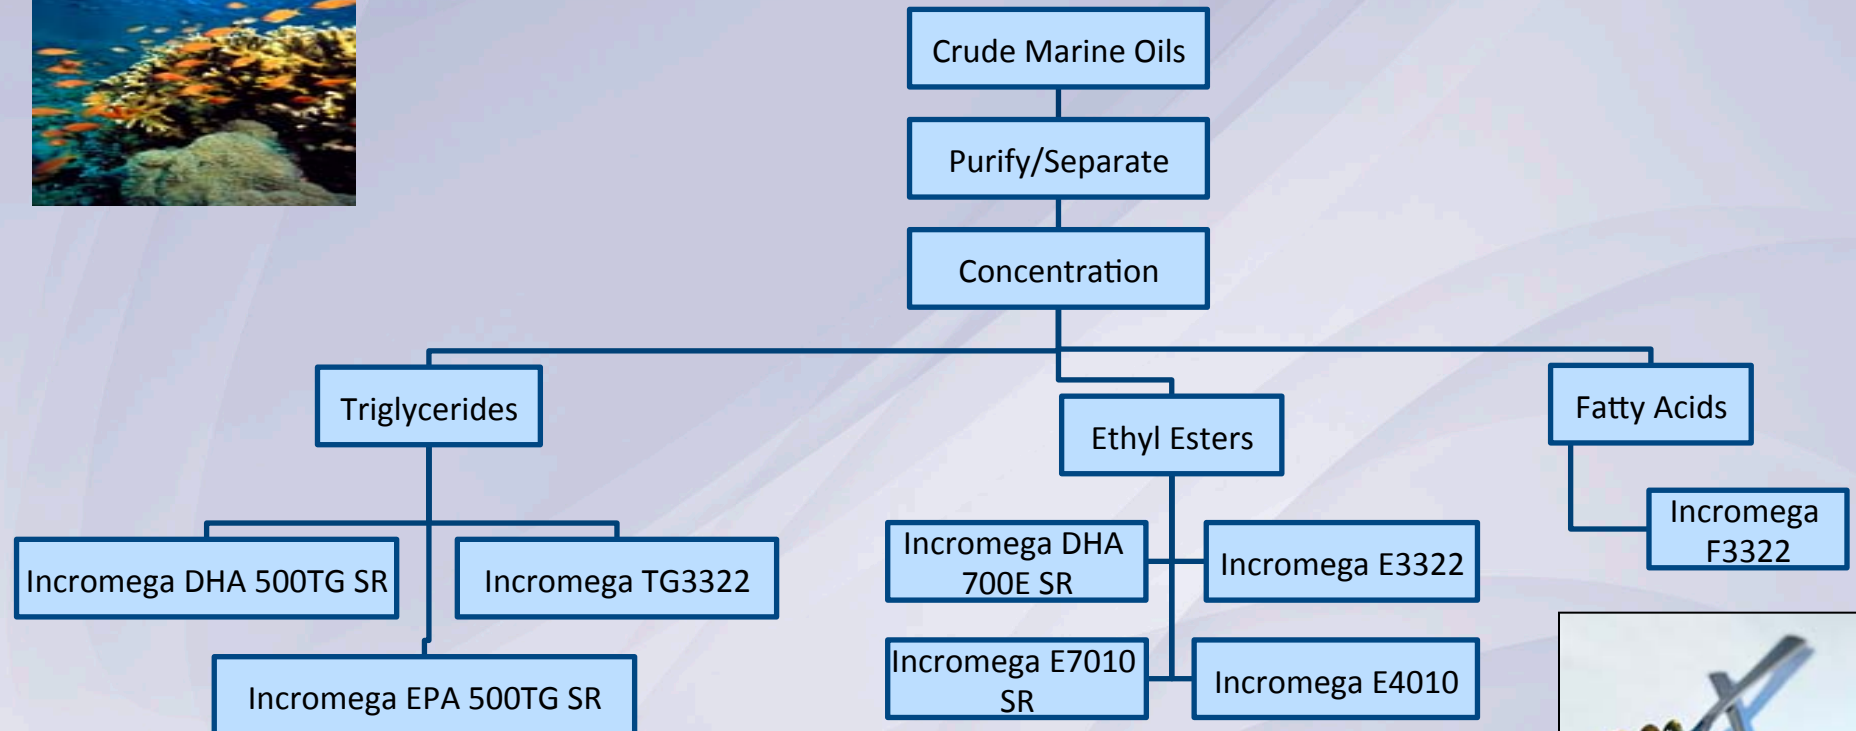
Crude Marine Oils

Purify/Separate

Concentration

Triglycerides

Ethyl Esters

Fatty Acids

Incromega F3322

Incromega DHA 500TG SR

Incromega TG3322

Incromega DHA 700E SR

Incromega E3322

Incromega EPA 500TG SR

Incromega E7010 SR

Incromega E4010